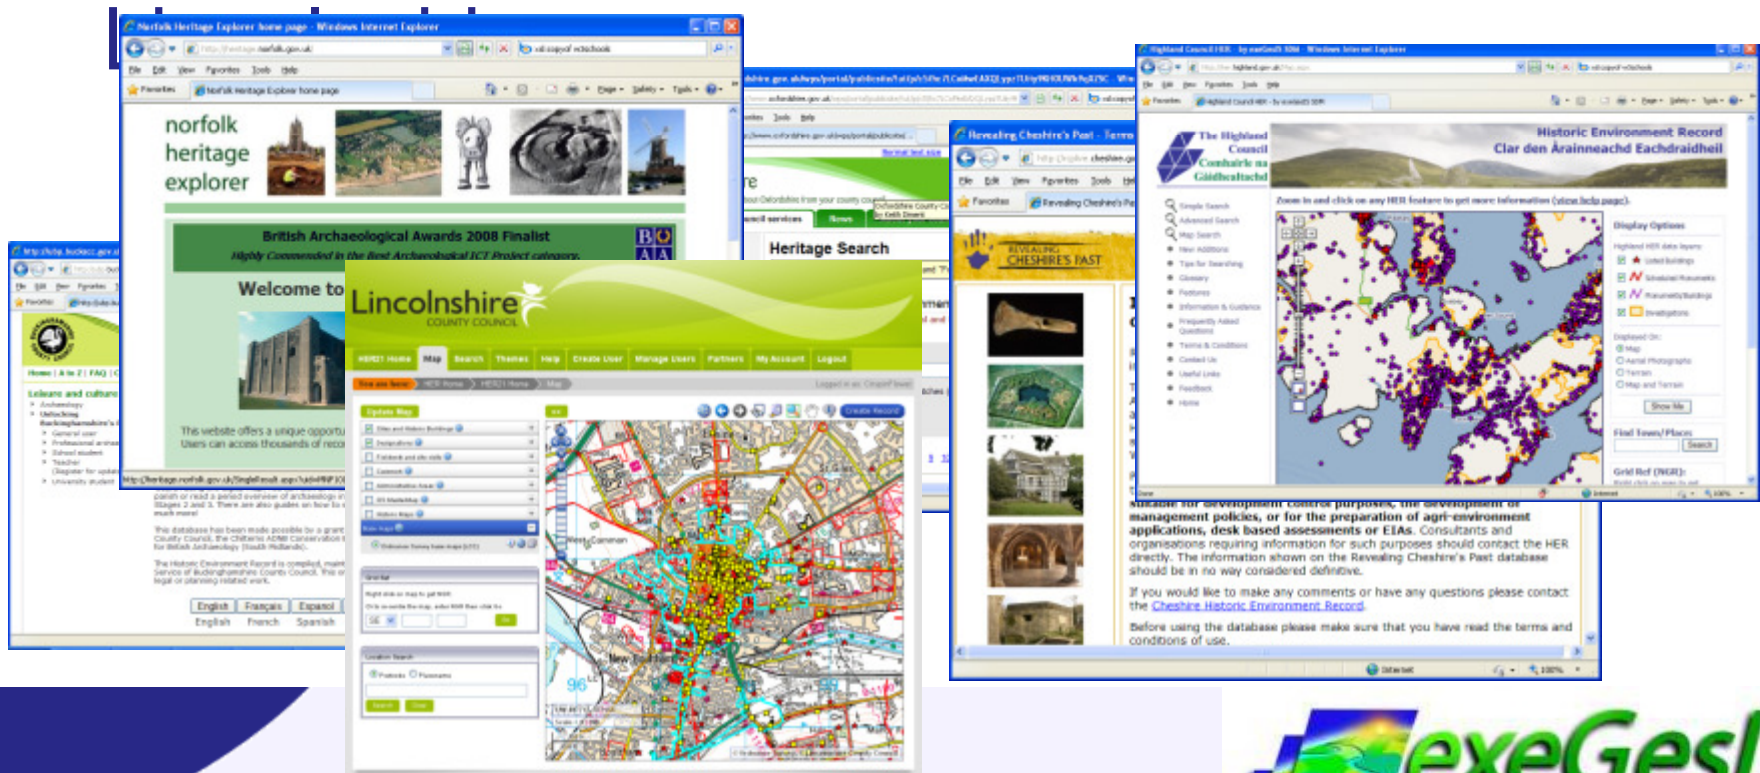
Norfolk Heritage Explorer home page - Windows Internet Explorer

norfolk heritage explorer

British Archaeological Awards 2008 Finalist

Highly Commended in the Best Archaeological ICT Project category.

Welcome to

This website offers a unique opportu
Users can access thousands of reco

Heritage Search

Revealing Cheshire's Past - Terms

REVEALING CHESHIRE'S PAST

Lincolnshire COUNTY COUNCIL

HER21 Home Map Search Themes Help Create User Manage Users Partners My Account Logout

Update Map

Create Record

The Highland Council
Comhairle na Gàidhealtachd

Historic Environment Record
Clàr den Àrainneachd Eachdraidheil

Display Options

Show Me

Find Town/Place

Search

Grid Ref (NGR):

Leisure and culture

English Français Espanol
English French Spanish

suitable for development control purposes, the development of management policies, or for the preparation of agri-environment applications, desk based assessments or EIAs. Consultants and organisations requiring information for such purposes should contact the HER directly. The information shown on the Revealing Cheshire's Past database should be in no way considered definitive.

If you would like to make any comments or have any questions please contact the Cheshire Historic Environment Record.

Before using the database please make sure that you have read the terms and conditions of use.

exeGesI